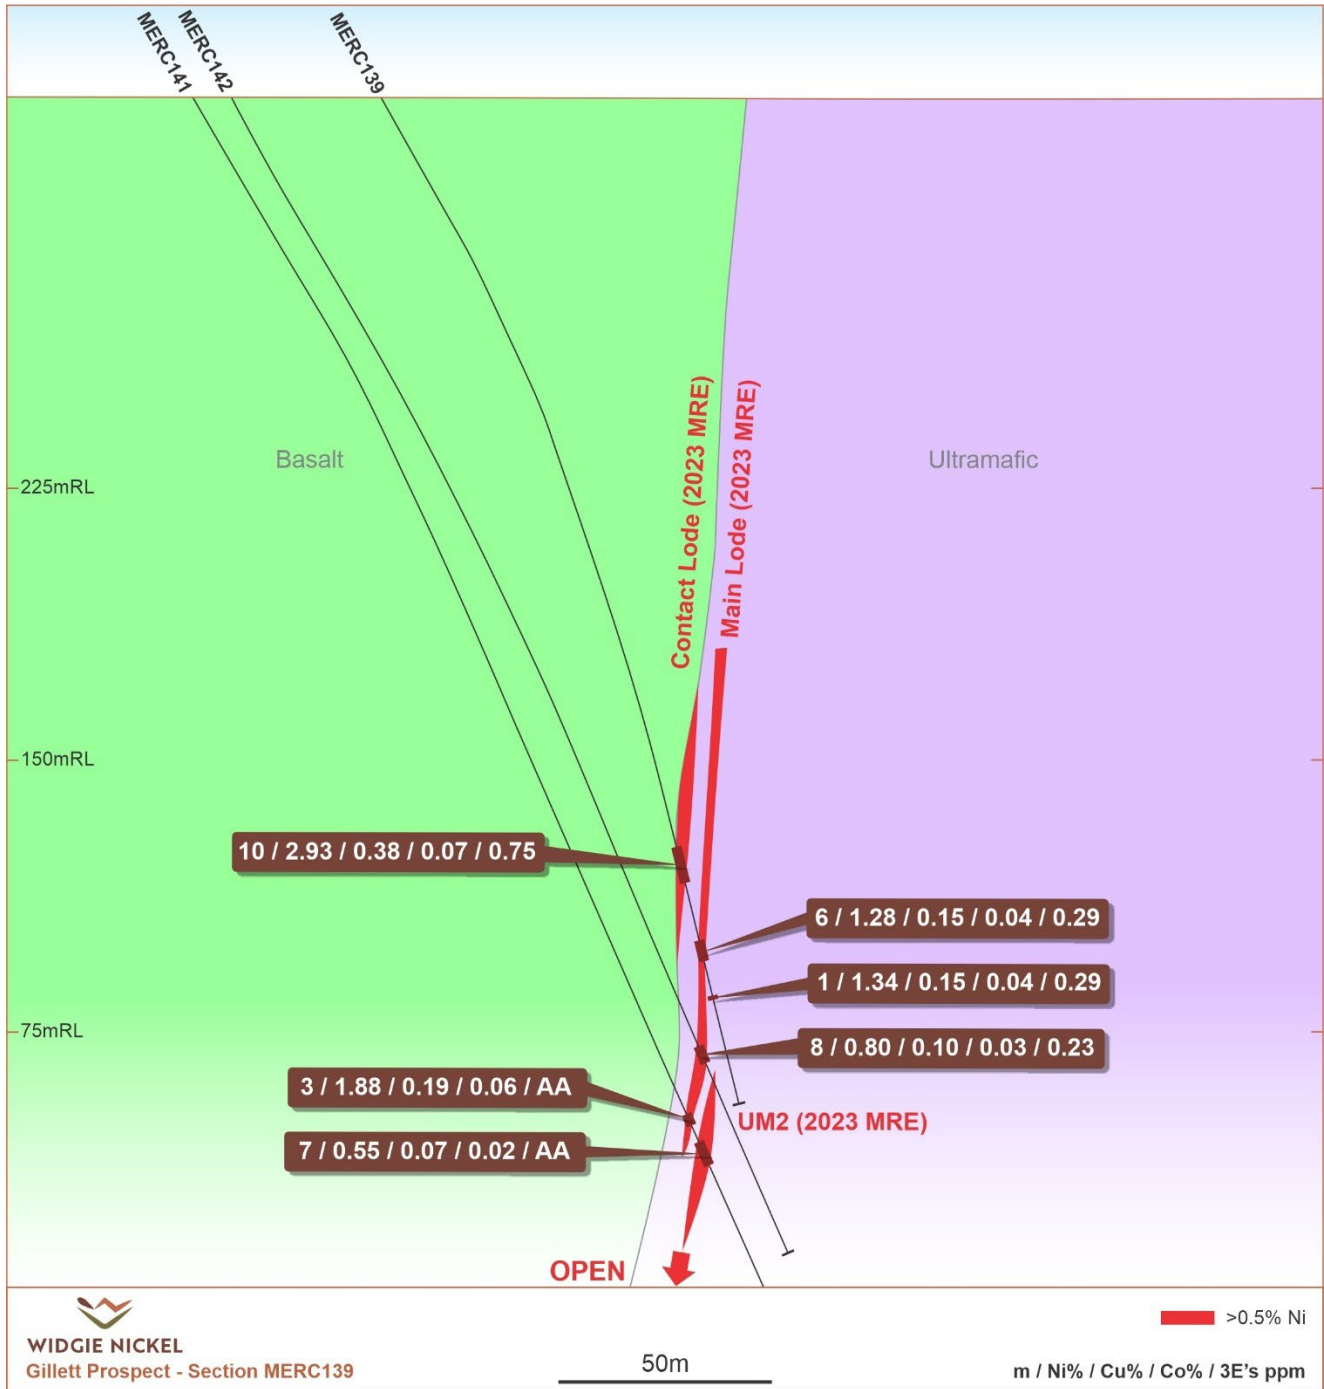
MERC141
MERC142
MERC139

Basalt

Ultramafic

225mRL

150mRL

75mRL

Contact Lode (2023 MRE)
Main Lode (2023 MRE)

10 / 2.93 / 0.38 / 0.07 / 0.75

6 / 1.28 / 0.15 / 0.04 / 0.29

1 / 1.34 / 0.15 / 0.04 / 0.29

8 / 0.80 / 0.10 / 0.03 / 0.23

3 / 1.88 / 0.19 / 0.06 / AA

UM2 (2023 MRE)

7 / 0.55 / 0.07 / 0.02 / AA

OPEN

WIDGIE NICKEL
Gillett Prospect - Section MERC139

50m

>0.5% Ni

m / Ni% / Cu% / Co% / 3E's ppm